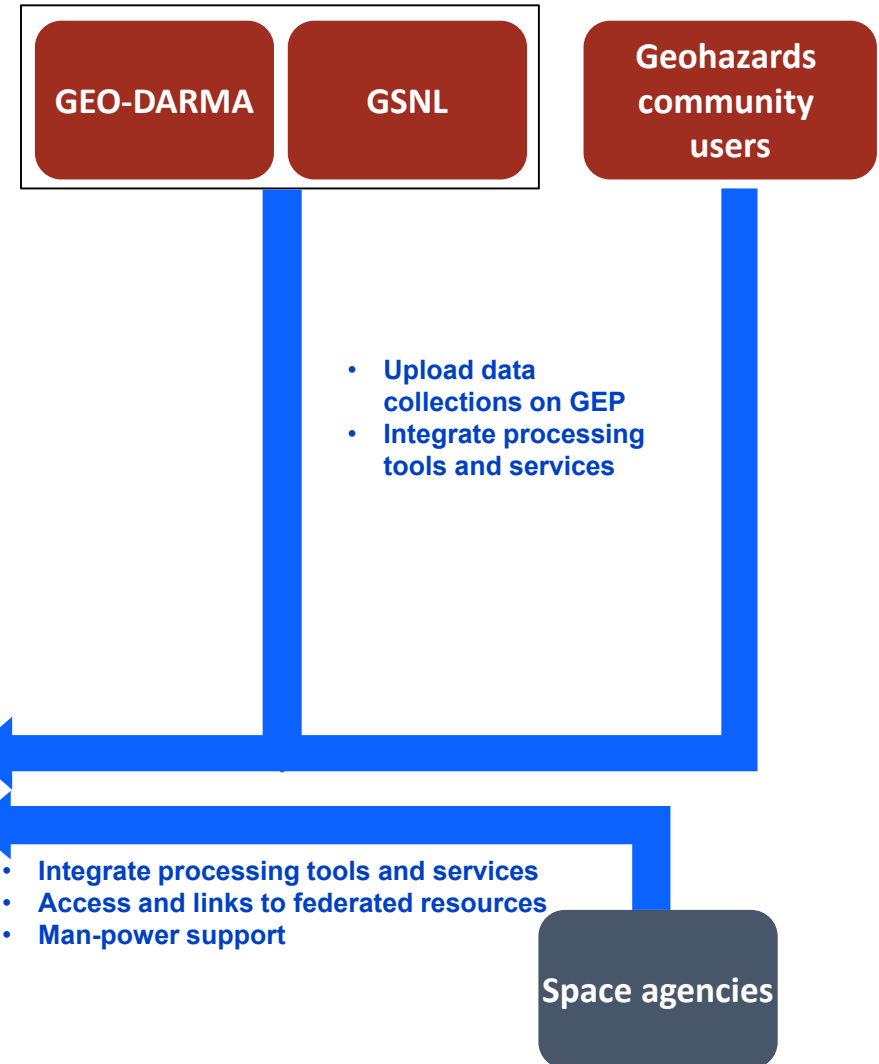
GEO-DARMA

GSNL

Geohazards community users

• Upload data collections on GEP
• Integrate processing tools and services

• Integrate processing tools and services
• Access and links to federated resources
• Man-power support

Space agencies